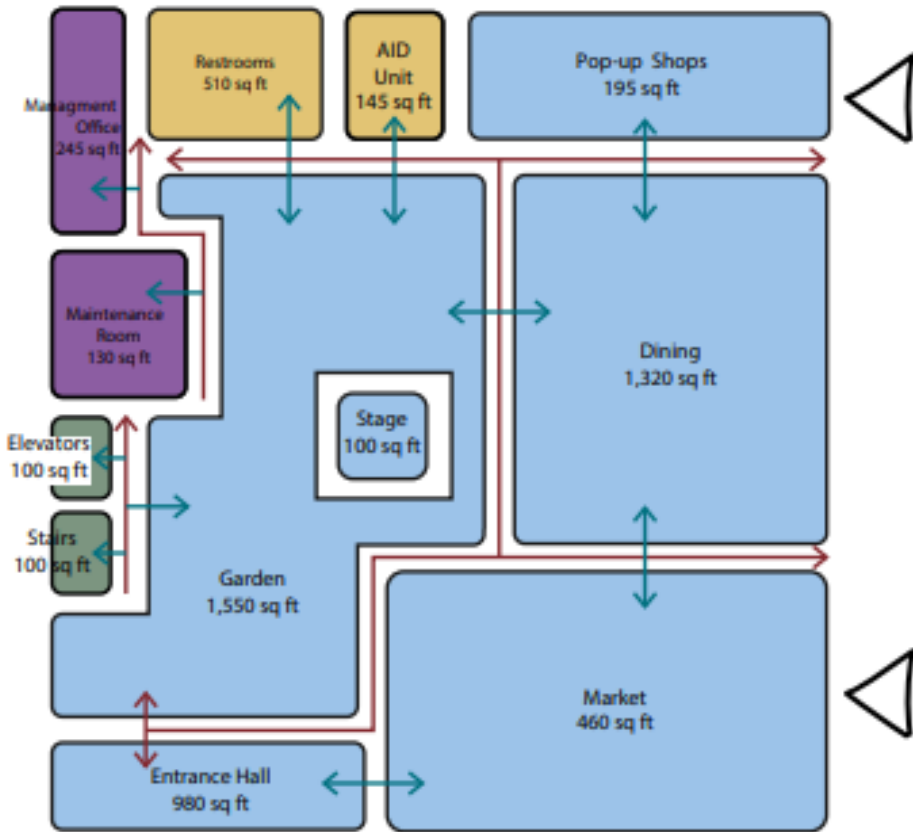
Managment Office
245 sq ft

Restrooms
510 sq ft

AID Unit
145 sq ft

Pop-up Shops
195 sq ft

Maintenance Room
130 sq ft

Dining
1,320 sq ft

Stage
100 sq ft

Elevators
100 sq ft

Stairs
100 sq ft

Garden
1,550 sq ft

Market
460 sq ft

Entrance Hall
980 sq ft